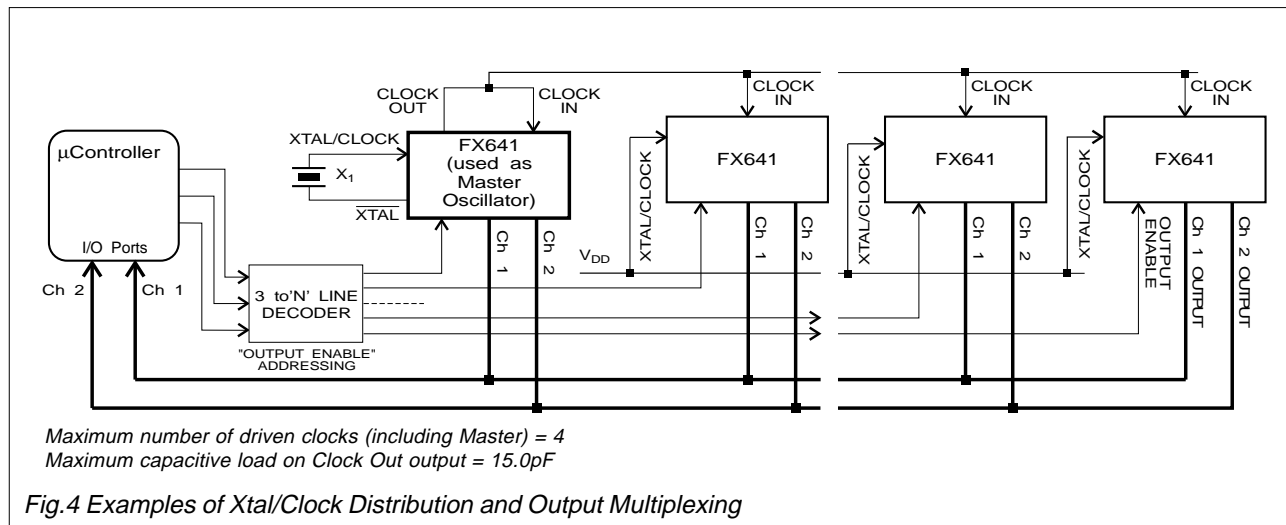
CLOCK OUT
CLOCK IN
CLOCK IN
CLOCK IN
CLOCK IN

μController

I/O Ports

XTAL/CLOCK

$X_1$

$\overline{XTAL}$

FX641 (used as Master Oscillator)

FX641

FX641

FX641

XTAL/CLOCK

XTAL/CLOCK

XTAL/CLOCK

Ch 1
Ch 2

Ch 1
Ch 2

Ch 1
Ch 2

$V_{DD}$

OUTPUT ENABLE

Ch 1 OUTPUT
Ch 2 OUTPUT

Ch 2
Ch 1

3 to'N' LINE DECODER

"OUTPUT ENABLE" ADDRESSING

Maximum number of driven clocks (including Master) = 4
Maximum capacitive load on Clock Out output = 15.0pF

Fig.4 Examples of Xtal/Clock Distribution and Output Multiplexing